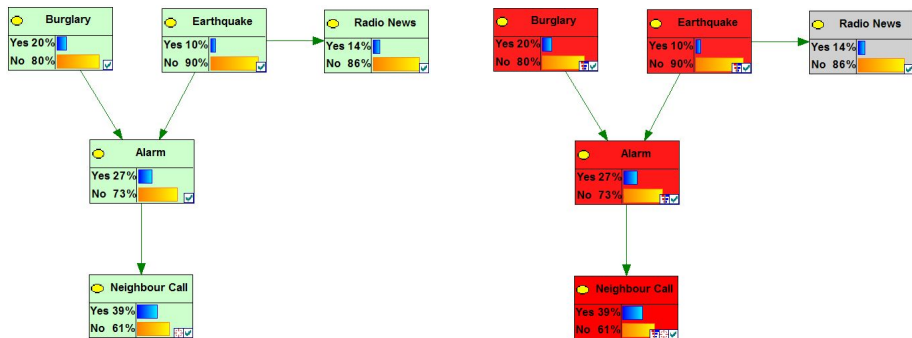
Burglary
Yes 20%
No 80%

Earthquake
Yes 10%
No 90%

Radio News
Yes 14%
No 86%

Alarm
Yes 27%
No 73%

Neighbour Call
Yes 39%
No 61%

Burglary
Yes 20%
No 80%

Earthquake
Yes 10%
No 90%

Radio News
Yes 14%
No 86%

Alarm
Yes 27%
No 73%

Neighbour Call
Yes 39%
No 61%